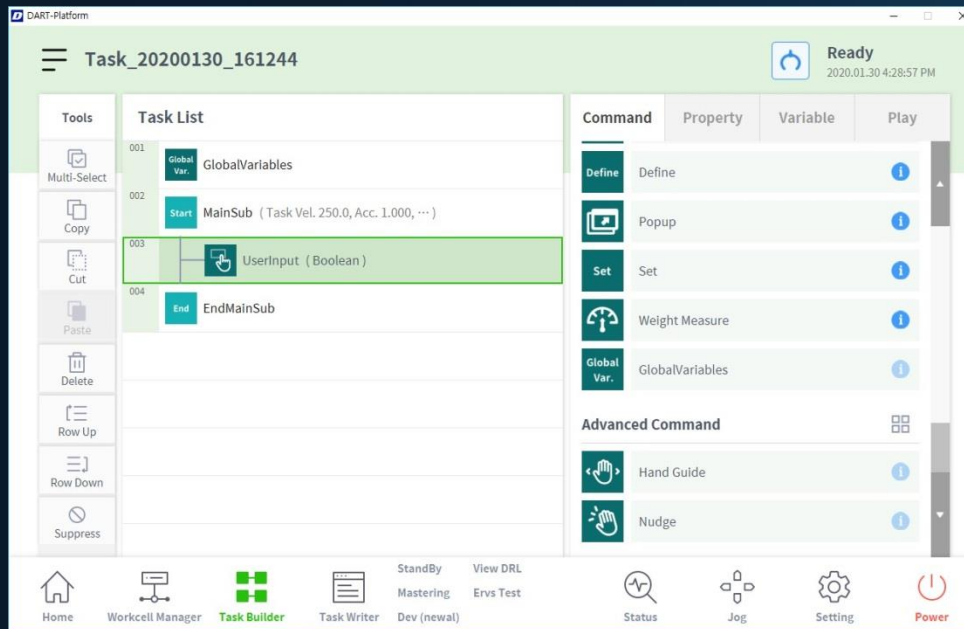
DART-Platform

Task_20200130_161244

Ready
2020.01.30 4:28:57 PM

Tools
Multi-Select
Copy
Cut
Paste
Delete
Row Up
Row Down
Suppress

Task List
001 Global Var. GlobalVariables
002 Start MainSub ( Task Vel. 250.0, Acc. 1.000, ··· )
003 UserInput ( Boolean )
004 End EndMainSub

Command | Property | Variable | Play

Define Define
Popup
Set Set
Weight Measure
Global Var. GlobalVariables

Advanced Command
Hand Guide
Nudge

Home
Workcell Manager
Task Builder
Task Writer
StandBy
Mastering
Dev (newal)
View DRL
Ervs Test
Status
Jog
Setting
Power